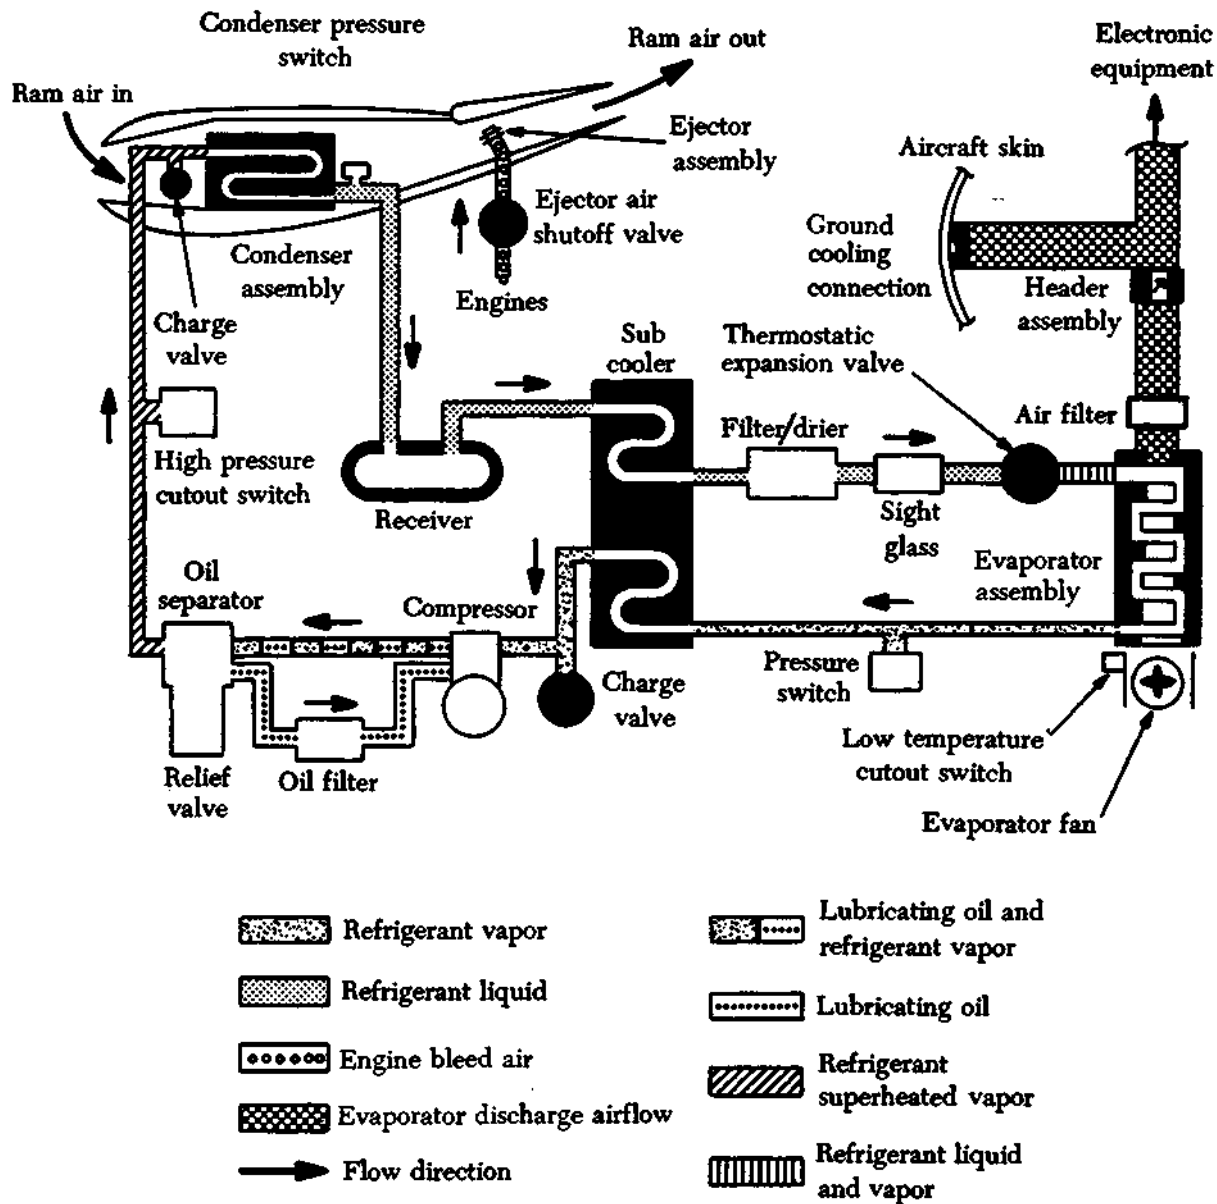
Condenser pressure switch

Ram air out

Electronic equipment

Ram air in

Ejector assembly

Aircraft skin

Ejector air shutoff valve

Condenser assembly

Ground cooling connection

Header assembly

Engines

Charge valve

Sub cooler

Thermostatic expansion valve

Filter/drier

Air filter

High pressure cutout switch

Receiver

Sight glass

Evaporator assembly

Oil separator

Compressor

Charge valve

Pressure switch

Low temperature cutout switch

Relief valve

Oil filter

Evaporator fan

Refrigerant vapor

Refrigerant liquid

Engine bleed air

Evaporator discharge airflow

Flow direction

Lubricating oil and refrigerant vapor

Lubricating oil

Refrigerant superheated vapor

Refrigerant liquid and vapor